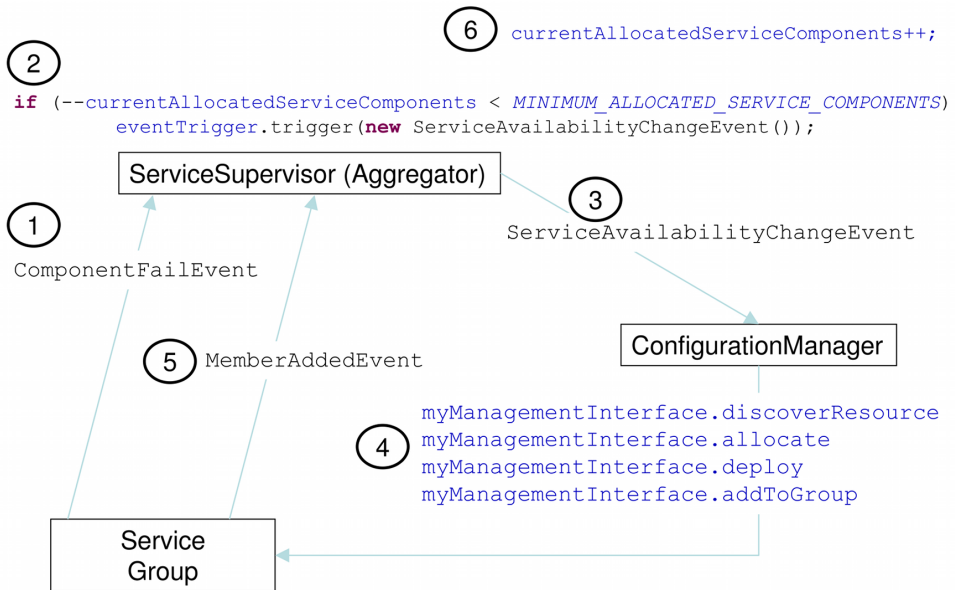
6 currentAllocatedServiceComponents++;

2

if (--currentAllocatedServiceComponents < MINIMUM_ALLOCATED_SERVICE_COMPONENTS)
eventTrigger.trigger(new ServiceAvailabilityChangeEvent());

ServiceSupervisor (Aggregator)

1

ComponentFailEvent

3

ServiceAvailabilityChangeEvent

ConfigurationManager

5 MemberAddedEvent

4

myManagementInterface.discoverResource
myManagementInterface.allocate
myManagementInterface.deploy
myManagementInterface.addToGroup

Service Group